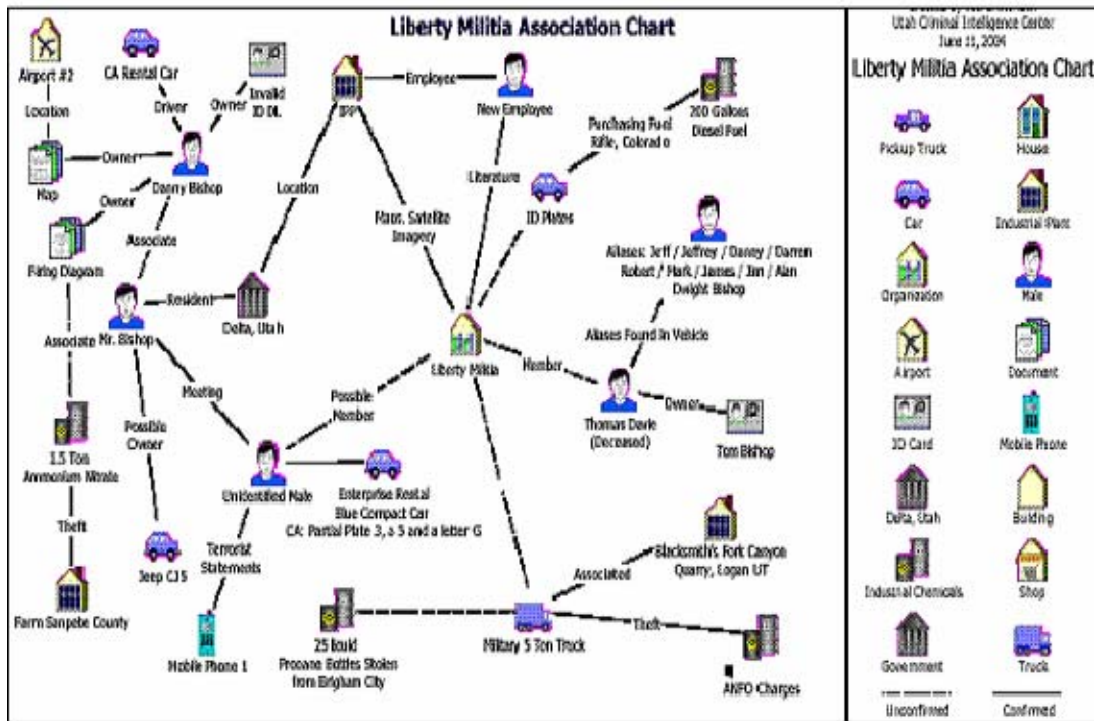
Liberty Militia Association Chart

Airport #2

CA Rental Car

Invalid ID DL

Location

Driver

Owner

Map

Owner

Danny Bishop

Owner

Firing Diagram

Associate

Associate

Mr. Bishop

Resident

Delta, Utah

1.5 Ton Ammonium Nitrate

Theft

Farm Sanpete County

Possible Owner

Jeep CJ 5

Meeting

Unidentified Male

Terrorist Statements

Mobile Phone 1

Enterprise Rental Blue Compact Car CA: Partial Plate 3, a 5 and a letter G

Possible Member

Location

Employee

New Employee

Literature

Purchasing Fuel Rifle, Colorado

200 Gallons Diesel Fuel

Mass. Satellite Imagery

ID Plates

Liberty Militia

Aliases: Jeff / Jeffrey / Danny / Darren Robert / Mark / James / Jim / Alan Dwight Bishop

Aliases Found in Vehicle

Member

Thomas Davie (Deceased)

Owner

Tom Bishop

Blacksmith's Fork Canyon Quarry, Logan UT

Associated

25 liquid Propane Bottles Stolen from Brigham City

Military 5 Ton Truck

Theft

ANFO Charges

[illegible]
Utah Criminal Intelligence Center
June 11, 2004

Liberty Militia Association Chart

Pickup Truck

House

Car

Industrial Plant

Organization

Male

Airport

Document

ID Card

Mobile Phone

Delta, Utah

Building

Industrial Chemicals

Shop

Government

Truck

Unconfirmed

Confirmed